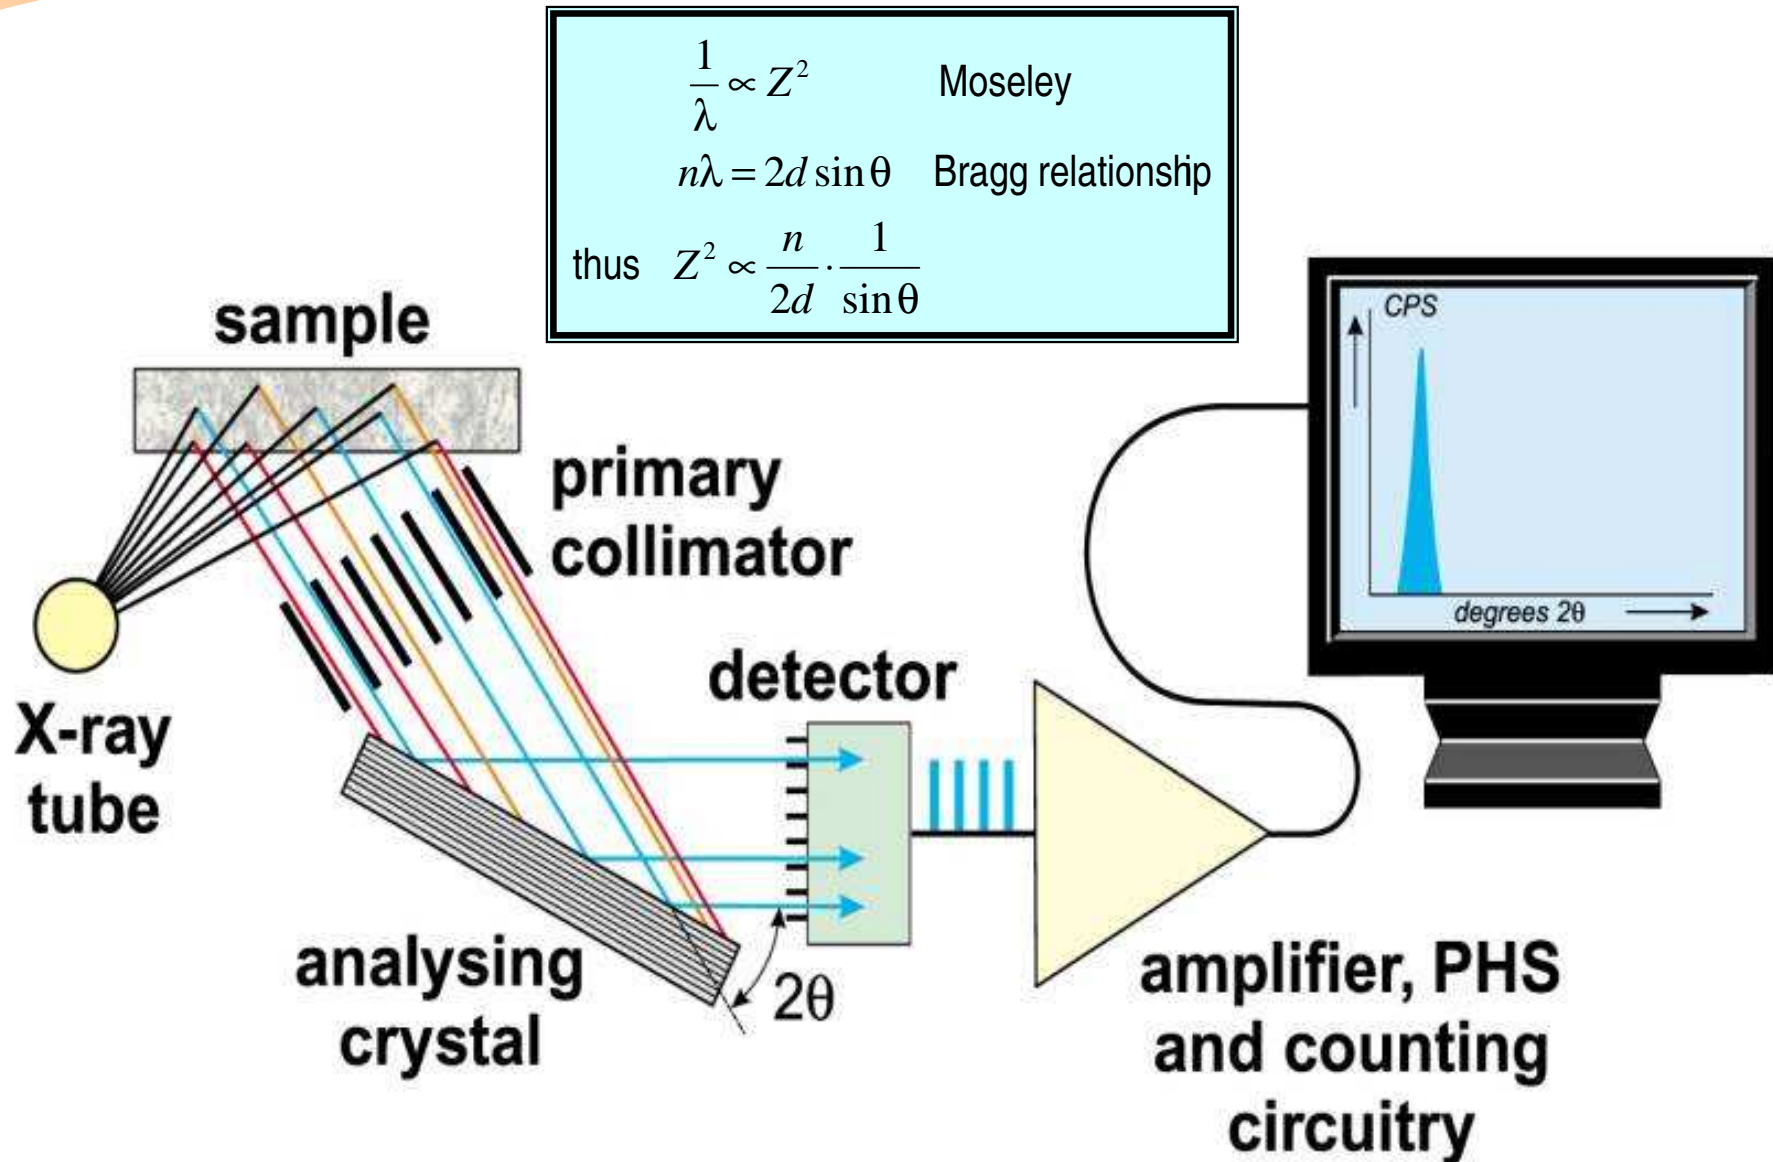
$\frac{1}{\lambda} \propto Z^2$ Moseley

$n\lambda = 2d \sin\theta$ Bragg relationship

thus $Z^2 \propto \frac{n}{2d} \cdot \frac{1}{\sin\theta}$

sample

primary collimator

X-ray tube

detector

CPS

degrees 2θ

analysing crystal

2θ

amplifier, PHS and counting circuitry